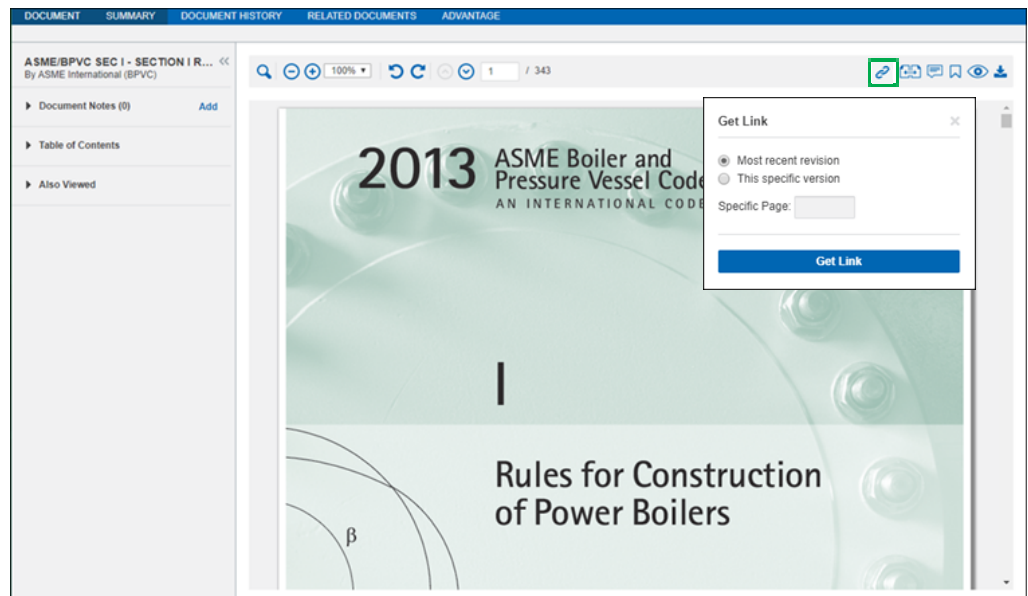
DOCUMENT SUMMARY DOCUMENT HISTORY RELATED DOCUMENTS ADVANTAGE

ASME/BPVC SEC I - SECTION I R...
By ASME International (BPVC)

Document Notes (0) Add

Table of Contents

Also Viewed

100% 1 / 343

Get Link
×

Most recent revision
This specific version

Specific Page:

Get Link

2013 ASME Boiler and Pressure Vessel Code
AN INTERNATIONAL CODE

I

Rules for Construction of Power Boilers

β